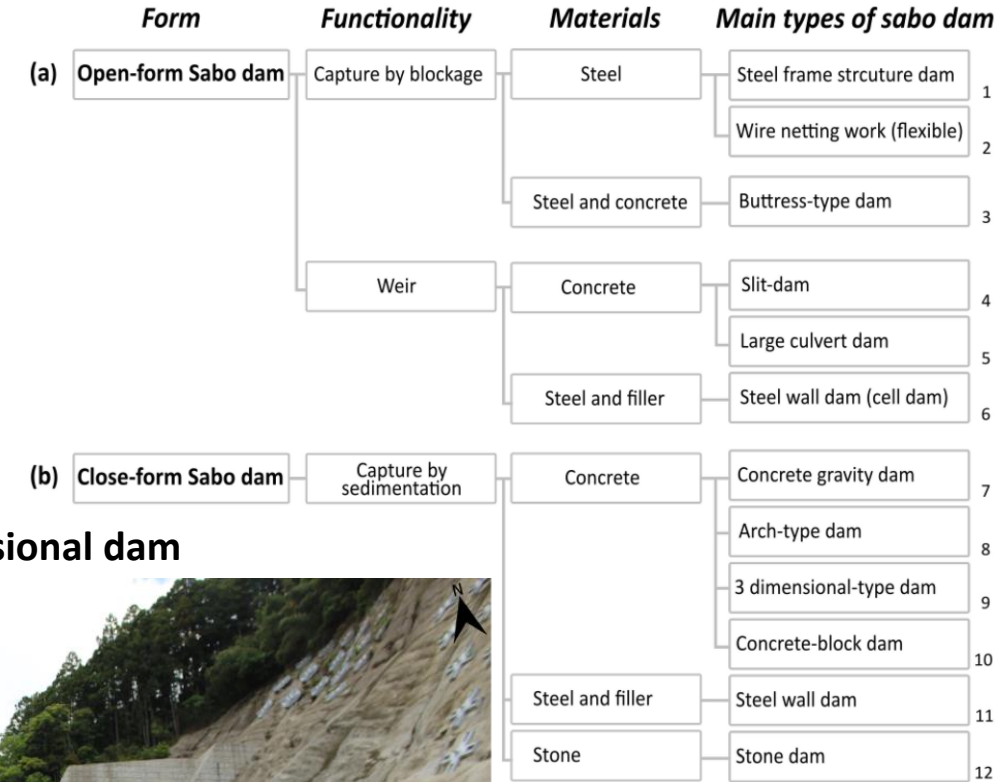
Form | Functionality | Materials | Main types of sabo dam

(a) Open-form Sabo dam

Capture by blockage

Steel

Steel frame strcuture dam 1

Wire netting work (flexible) 2

Steel and concrete

Buttress-type dam 3

Weir

Concrete

Slit-dam 4

Large culvert dam 5

Steel and filler

Steel wall dam (cell dam) 6

(b) Close-form Sabo dam

Capture by sedimentation

Concrete

Concrete gravity dam 7

Arch-type dam 8

3 dimensional-type dam 9

Concrete-block dam 10

Steel and filler

Steel wall dam 11

Stone

Stone dam 12

sional dam

N